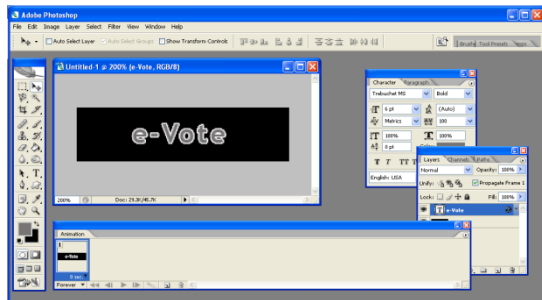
Adobe Photoshop

File Edit Image Layer Select Filter View Window Help

Auto Select Layer Auto Select Groups Show Transform Controls

Brushes Tool Presets Layer Comps

Untitled-1 @ 200% (e-Vote, RGB/8)

e-Vote

200% Doc: 29.3K/45.7K

Character Paragraph

Trebuchet MS Bold

9 pt (Auto)

Metrics 100

100% 100%

0 pt

T T TT

English: USA

Layers Channels Paths

Normal Opacity: 100%

Unify: Propagate Frame 1

Lock: Fill: 100%

e-Vote

Animation

1

e-Vote

0 sec.

Forever